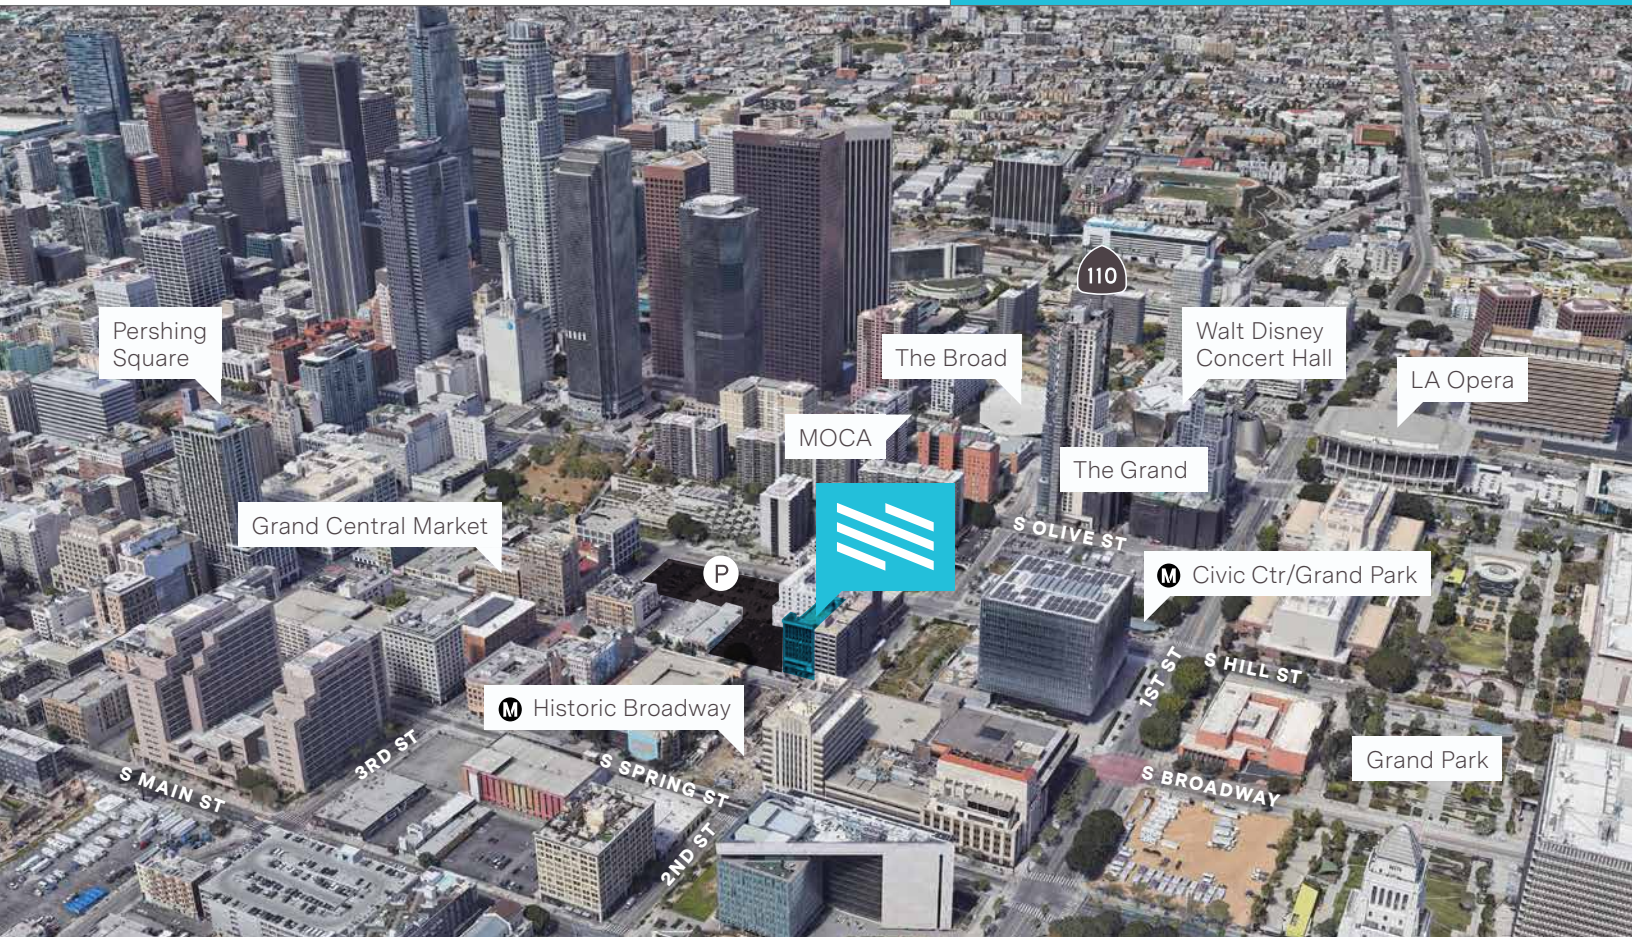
110

Pershing Square

The Broad

Walt Disney Concert Hall

LA Opera

MOCA

The Grand

Grand Central Market

S OLIVE ST

P

Civic Ctr/Grand Park

S HILL ST

1ST ST

Historic Broadway

3RD ST

S SPRING ST

S MAIN ST

2ND ST

S BROADWAY

Grand Park